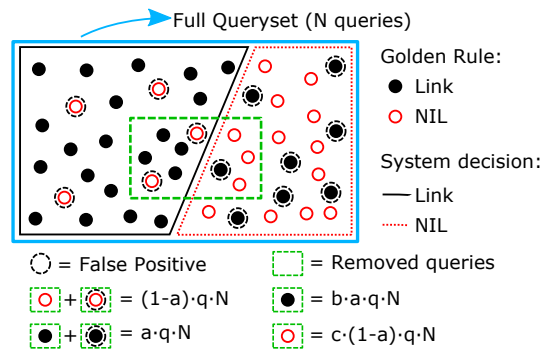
Full Queryset (N queries)

Golden Rule:
Link
NIL

System decision:
Link
NIL

= False Positive
= Removed queries
+ = $(1\text{-}a)\cdot q\cdot N$
= $b\cdot a\cdot q\cdot N$
+ = $a\cdot q\cdot N$
= $c\cdot(1\text{-}a)\cdot q\cdot N$